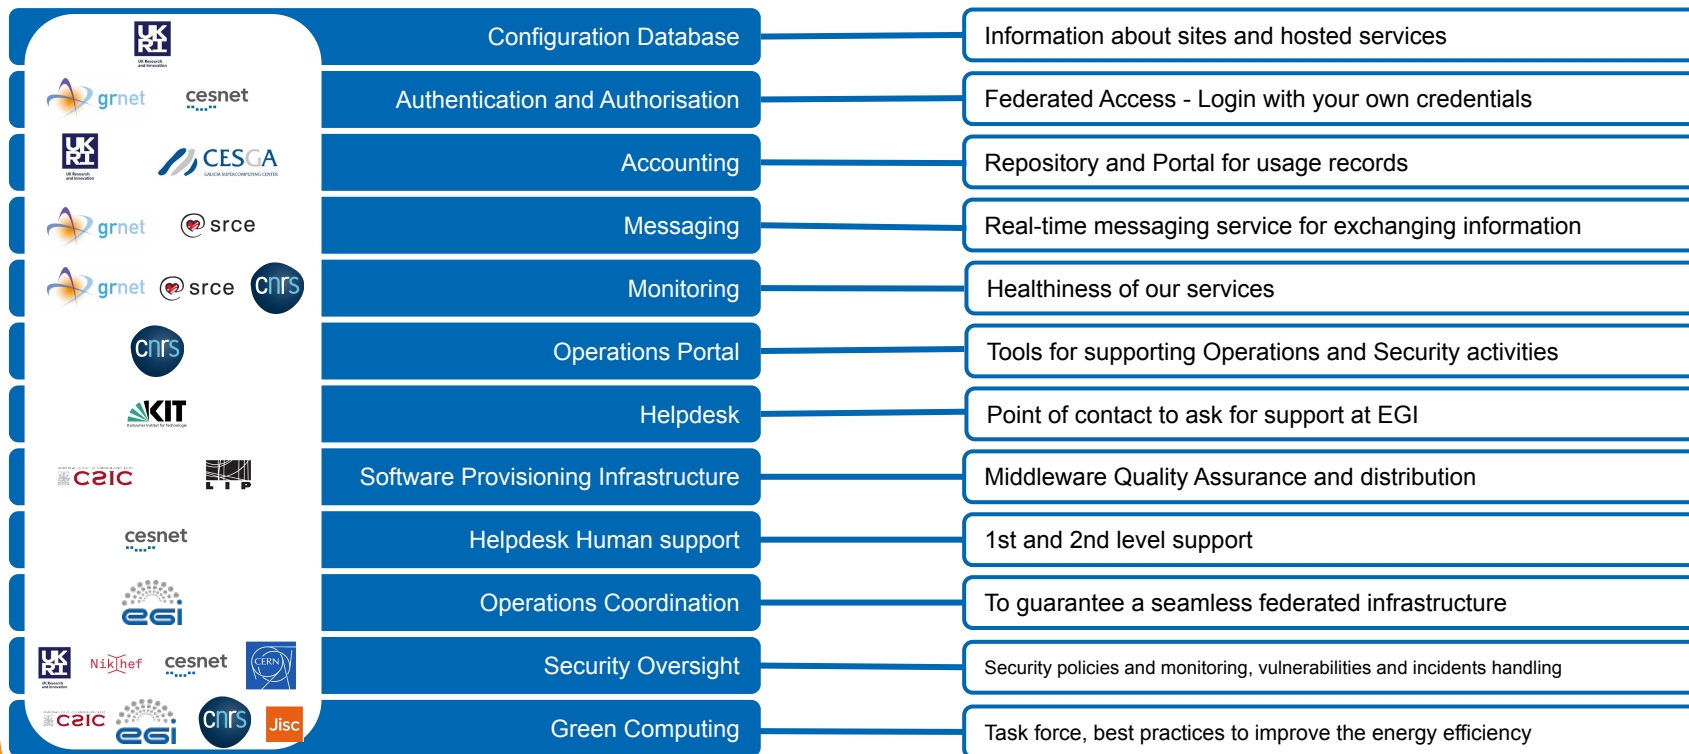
UK RI

grnet cesnet
UK RI CESGA

grnet srce
grnet srce cnrs
cnrs
KIT
c2ic LIP
cesnet
egi
UK RI Nikhef cesnet CERN
c2ic egi cnrs Jisc

Configuration Database
Authentication and Authorisation
Accounting
Messaging
Monitoring
Operations Portal
Helpdesk
Software Provisioning Infrastructure
Helpdesk Human support
Operations Coordination
Security Oversight
Green Computing

Information about sites and hosted services
Federated Access - Login with your own credentials
Repository and Portal for usage records
Real-time messaging service for exchanging information
Healthiness of our services
Tools for supporting Operations and Security activities
Point of contact to ask for support at EGI
Middleware Quality Assurance and distribution
1st and 2nd level support
To guarantee a seamless federated infrastructure
Security policies and monitoring, vulnerabilities and incidents handling
Task force, best practices to improve the energy efficiency